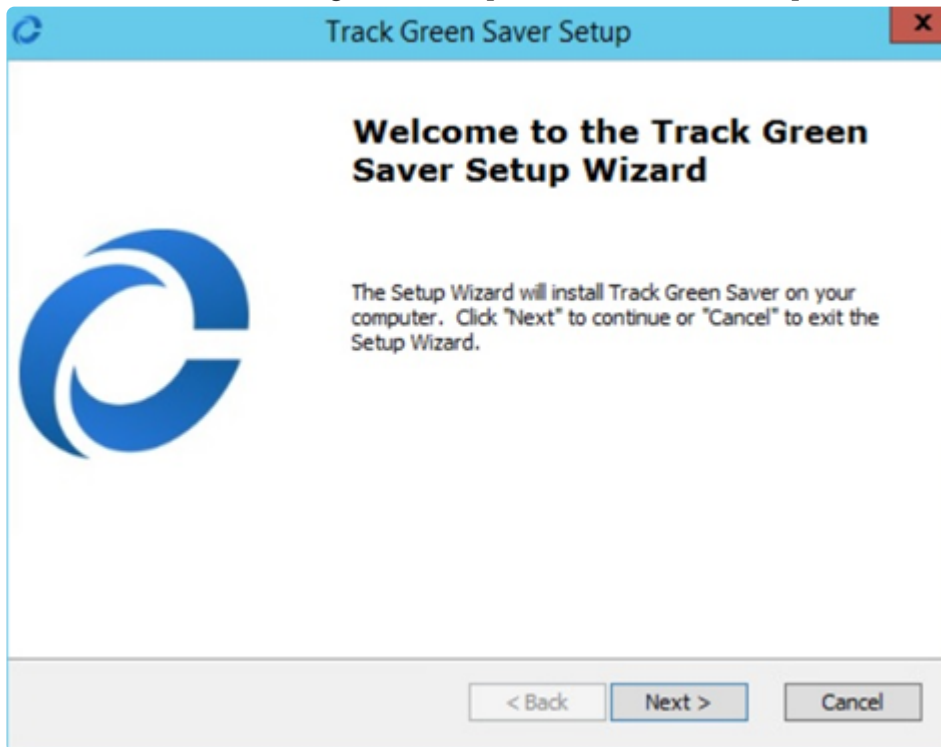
Track Green Saver Setup

x

Welcome to the Track Green Saver Setup Wizard

The Setup Wizard will install Track Green Saver on your computer. Click "Next" to continue or "Cancel" to exit the Setup Wizard.

< Back

Next >

Cancel